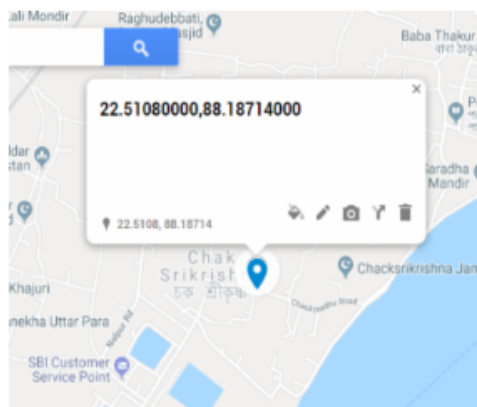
Kali Mondir
Raghudebbati, Masjid
Baba Thakur
বাবা ঠাকুর
×
22.51080000,88.18714000
ldar
stan
Saradha
Mondir
22.5108, 88.18714
Chak
Srikrish
চক শ্রীকৃষ্ণ
Chacksrikrishna Jan
Khajuri
Chacksrikrishna Road
nekha Uttar Para
Nazipur Rd
SBI Customer
Service Point